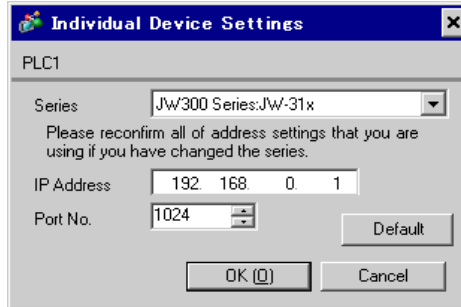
Individual Device Settings

PLC1

Series JW300 Series:JW-31x

Please reconfirm all of address settings that you are using if you have changed the series.

IP Address 192. 168. 0. 1

Port No. 1024

Default

OK (O)

Cancel